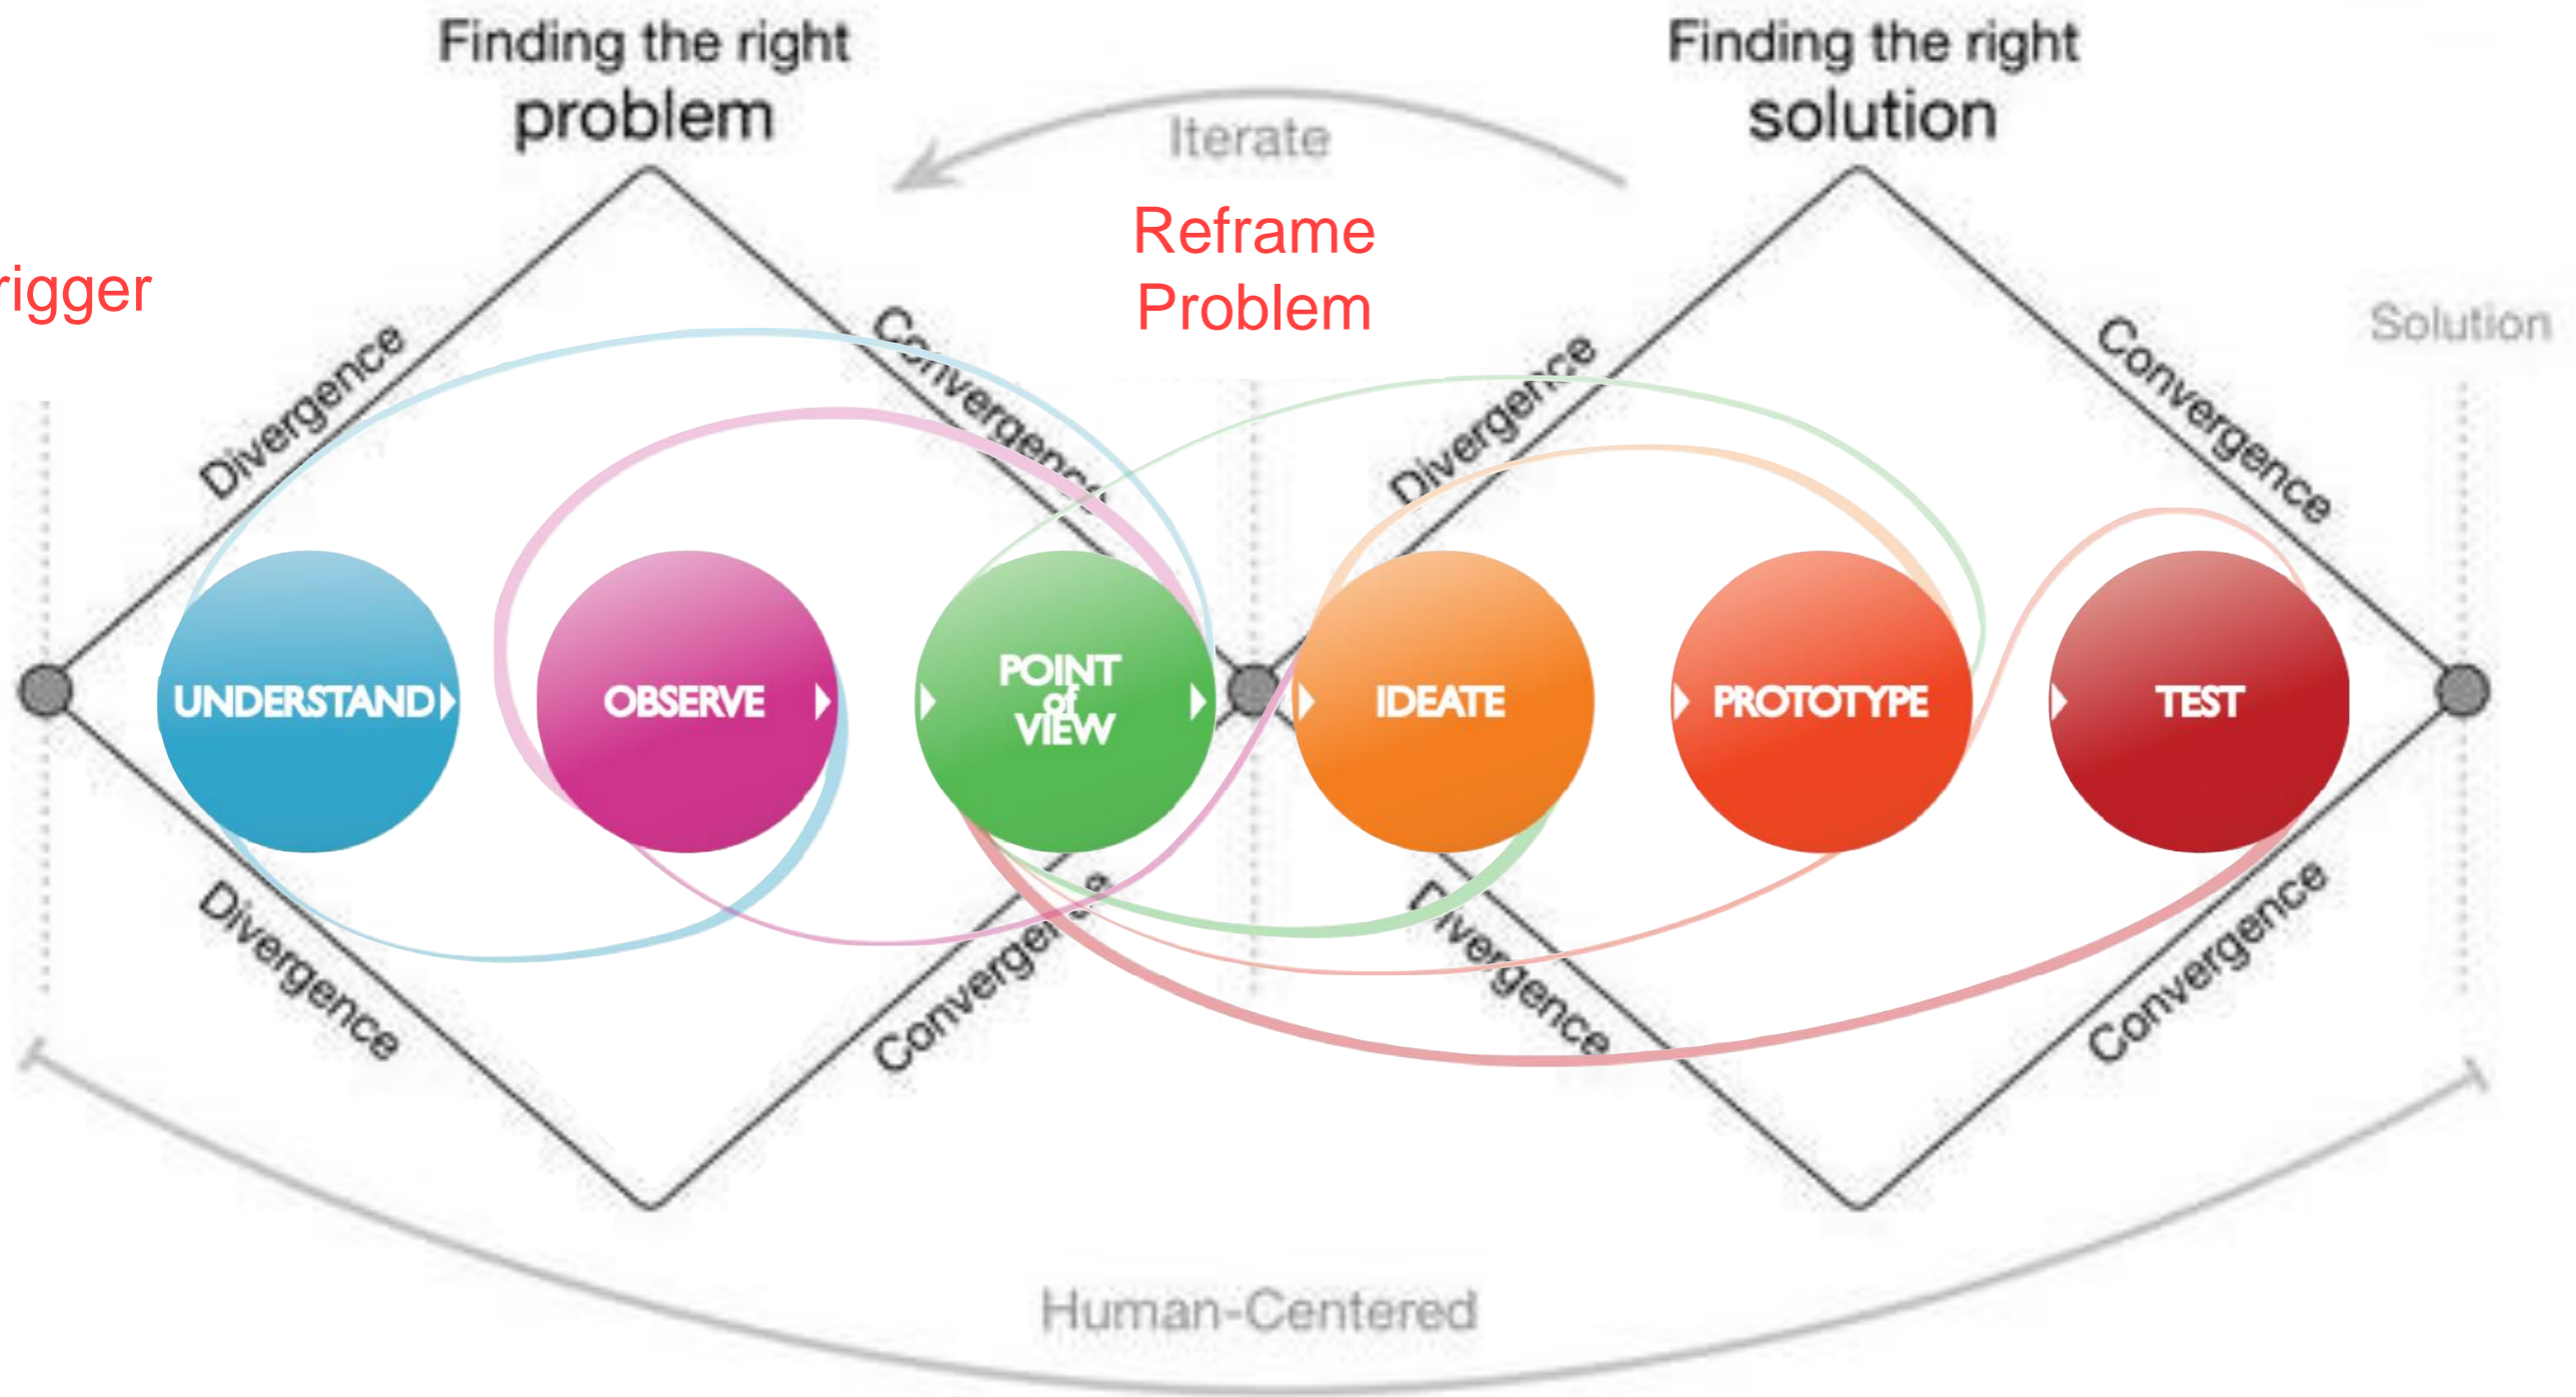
Finding the right problem

Iterate

Finding the right solution

rigger

Reframe Problem

Solution

Divergence

Convergence

Divergence

Convergence

UNDERSTAND

OBSERVE

POINT of VIEW

IDEATE

PROTOTYPE

TEST

Divergence

Convergence

Divergence

Convergence

Human-Centered